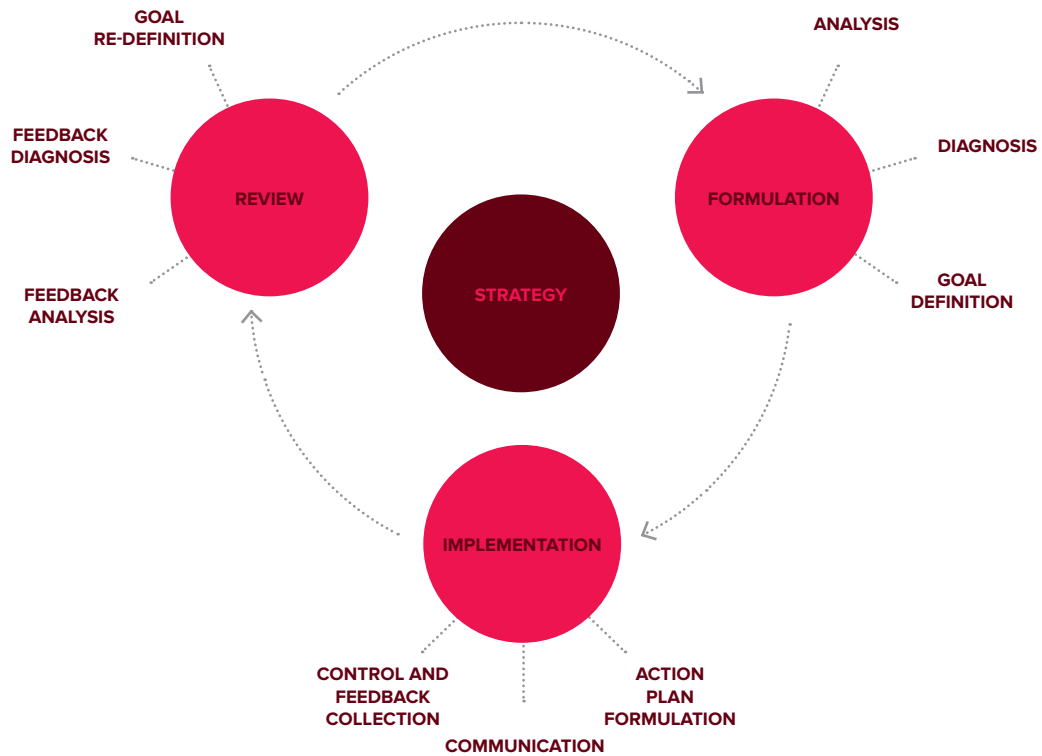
GOAL RE-DEFINITION

ANALYSIS

FEEDBACK DIAGNOSIS

REVIEW

FORMULATION

DIAGNOSIS

STRATEGY

FEEDBACK ANALYSIS

GOAL DEFINITION

IMPLEMENTATION

CONTROL AND FEEDBACK COLLECTION

COMMUNICATION

ACTION PLAN FORMULATION